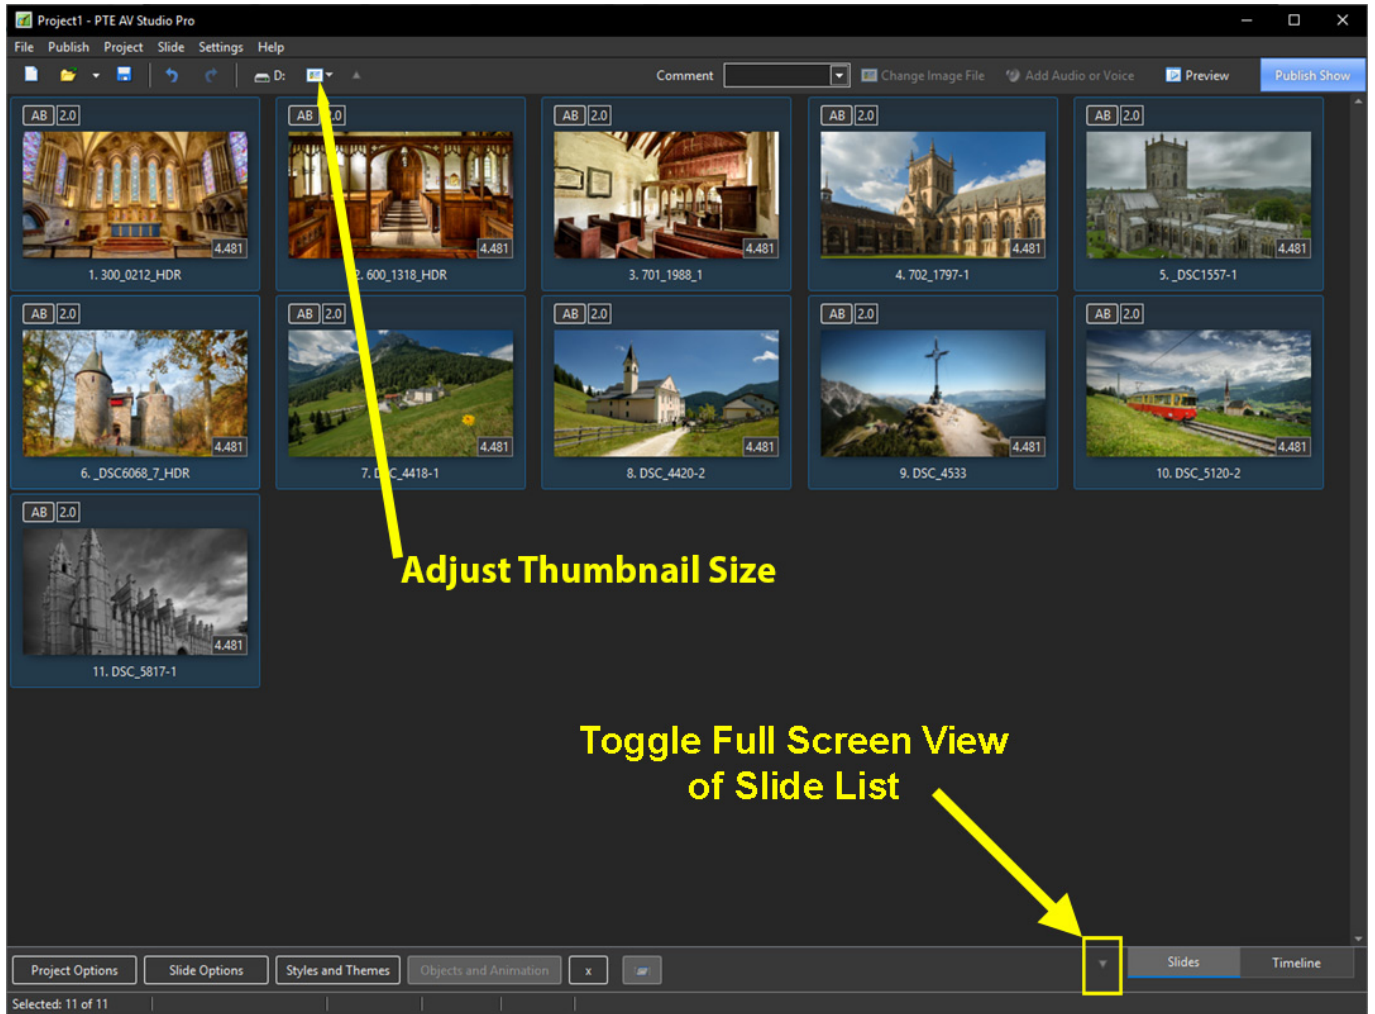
Project1 - PTE AV Studio Pro

File Publish Project Slide Settings Help

D:

Comment

Change Image File

Add Audio or Voice

Preview

Publish Show

AB 2.0

4.481

1. 300_0212_HDR

AB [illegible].0

4.481

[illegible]. 600_1318_HDR

AB 2.0

4.481

3. 701_1988_1

AB 2.0

4.481

4. 702_1797-1

AB 2.0

4.481

5. _DSC1557-1

AB 2.0

4.481

6. _DSC6068_7_HDR

AB 2.0

4.481

7. D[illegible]C_4418-1

AB 2.0

4.481

8. DSC_4420-2

AB 2.0

4.481

9. DSC_4533

AB 2.0

4.481

10. DSC_5120-2

AB 2.0

4.481

11. DSC_5817-1

Adjust Thumbnail Size

Toggle Full Screen View of Slide List

Project Options

Slide Options

Styles and Themes

Objects and Animation

x

Slides

Timeline

Selected: 11 of 11